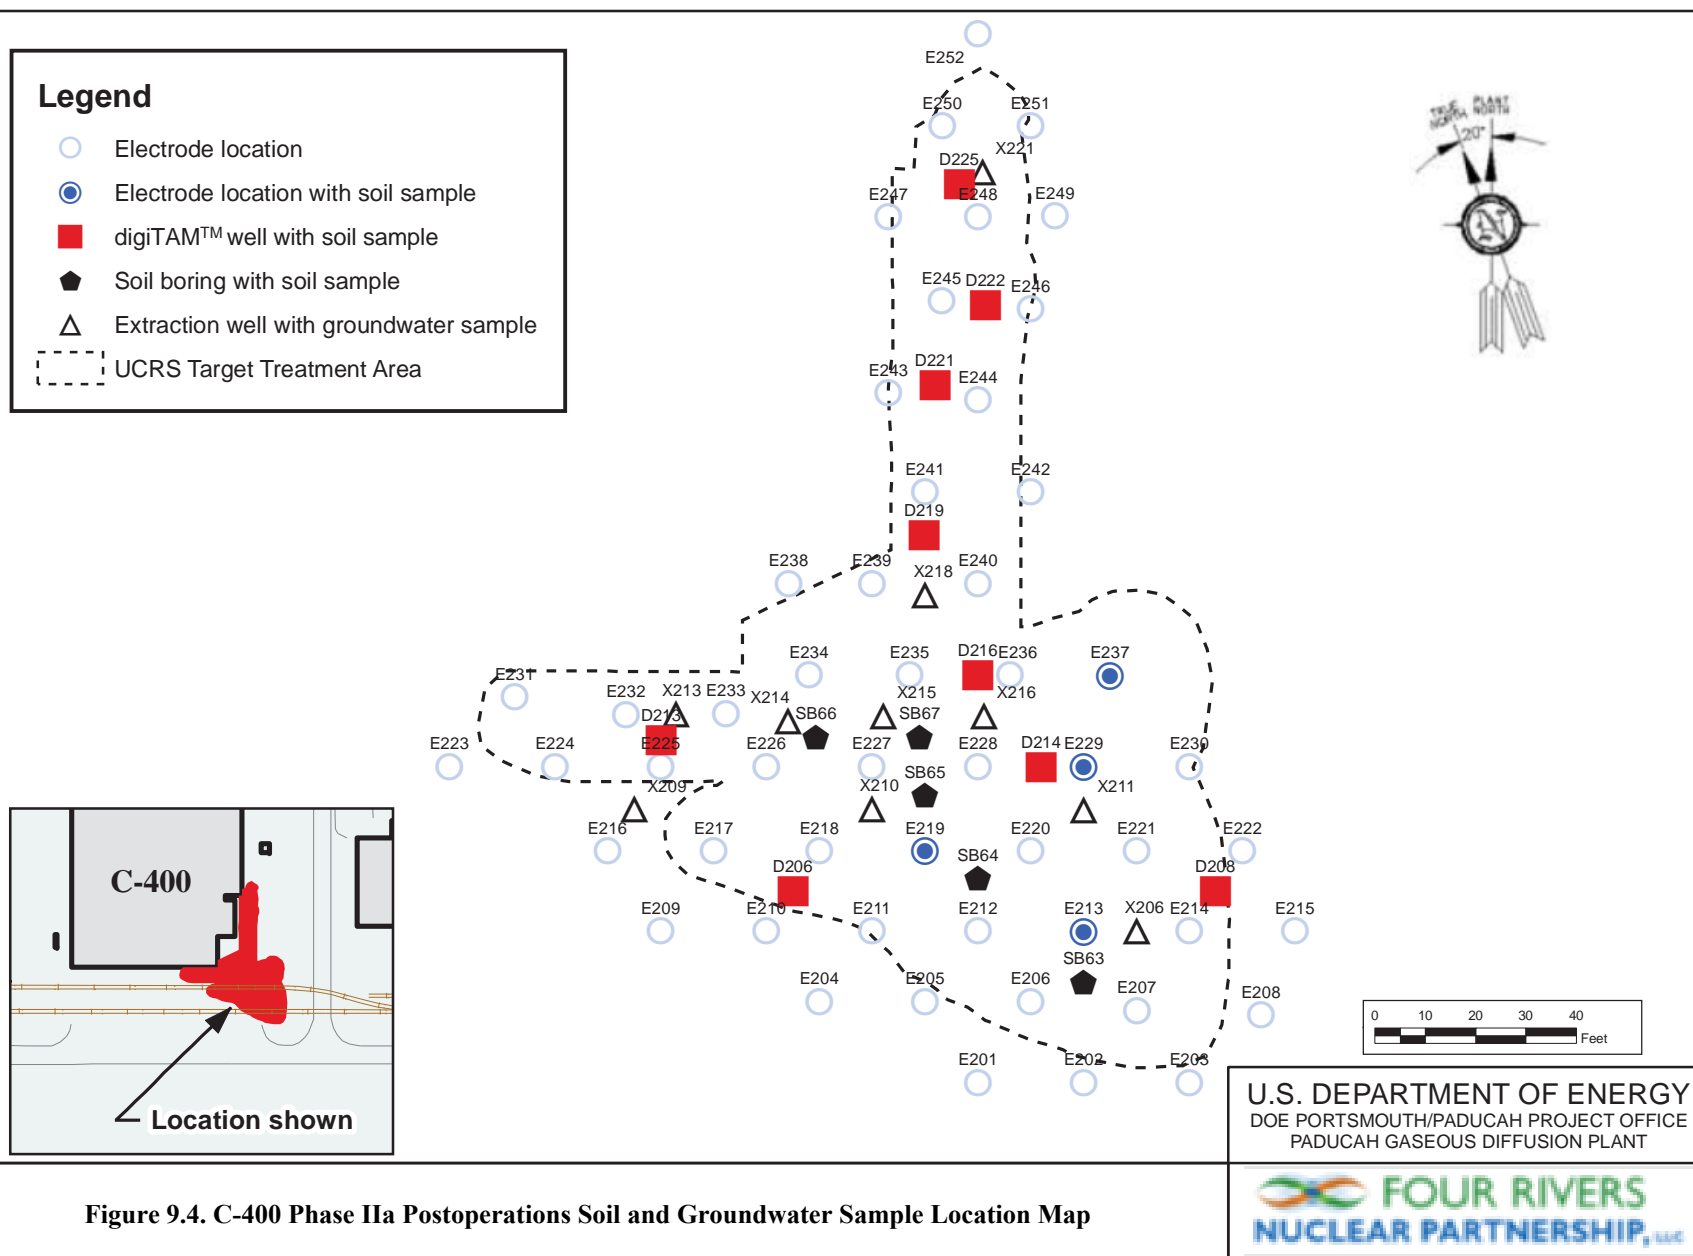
Legend
Electrode location
Electrode location with soil sample
digiTAM$^{TM}$ well with soil sample
Soil boring with soil sample
Extraction well with groundwater sample
UCRS Target Treatment Area

E252
E250 E251
D225 X221
E247 E248 E249
E245 D222 E246
E243 D221 E244
E241 E242
D219
E238 E239 X218 E240
E234 E235 D216 E236 E237
E231 E232 X213 E233 X214 X215 X216
D213 SB66 SB67
E223 E224 E225 E226 E227 E228 D214 E229 E230
X209 SB65
X210 X211
E216 E217 E218 E219 E220 E221 E222
D206 SB64 D208
E209 E210 E211 E212 E213 X206 E214 E215
SB63
E204 E205 E206 E207 E208
E201 E202 E203

TRUE NORTH PLANT NORTH
20°
N

0 10 20 30 40
Feet

C-400
Location shown

U.S. DEPARTMENT OF ENERGY
DOE PORTSMOUTH/PADUCAH PROJECT OFFICE
PADUCAH GASEOUS DIFFUSION PLANT

FOUR RIVERS
NUCLEAR PARTNERSHIP, LLC

Figure 9.4. C-400 Phase IIa Postoperations Soil and Groundwater Sample Location Map